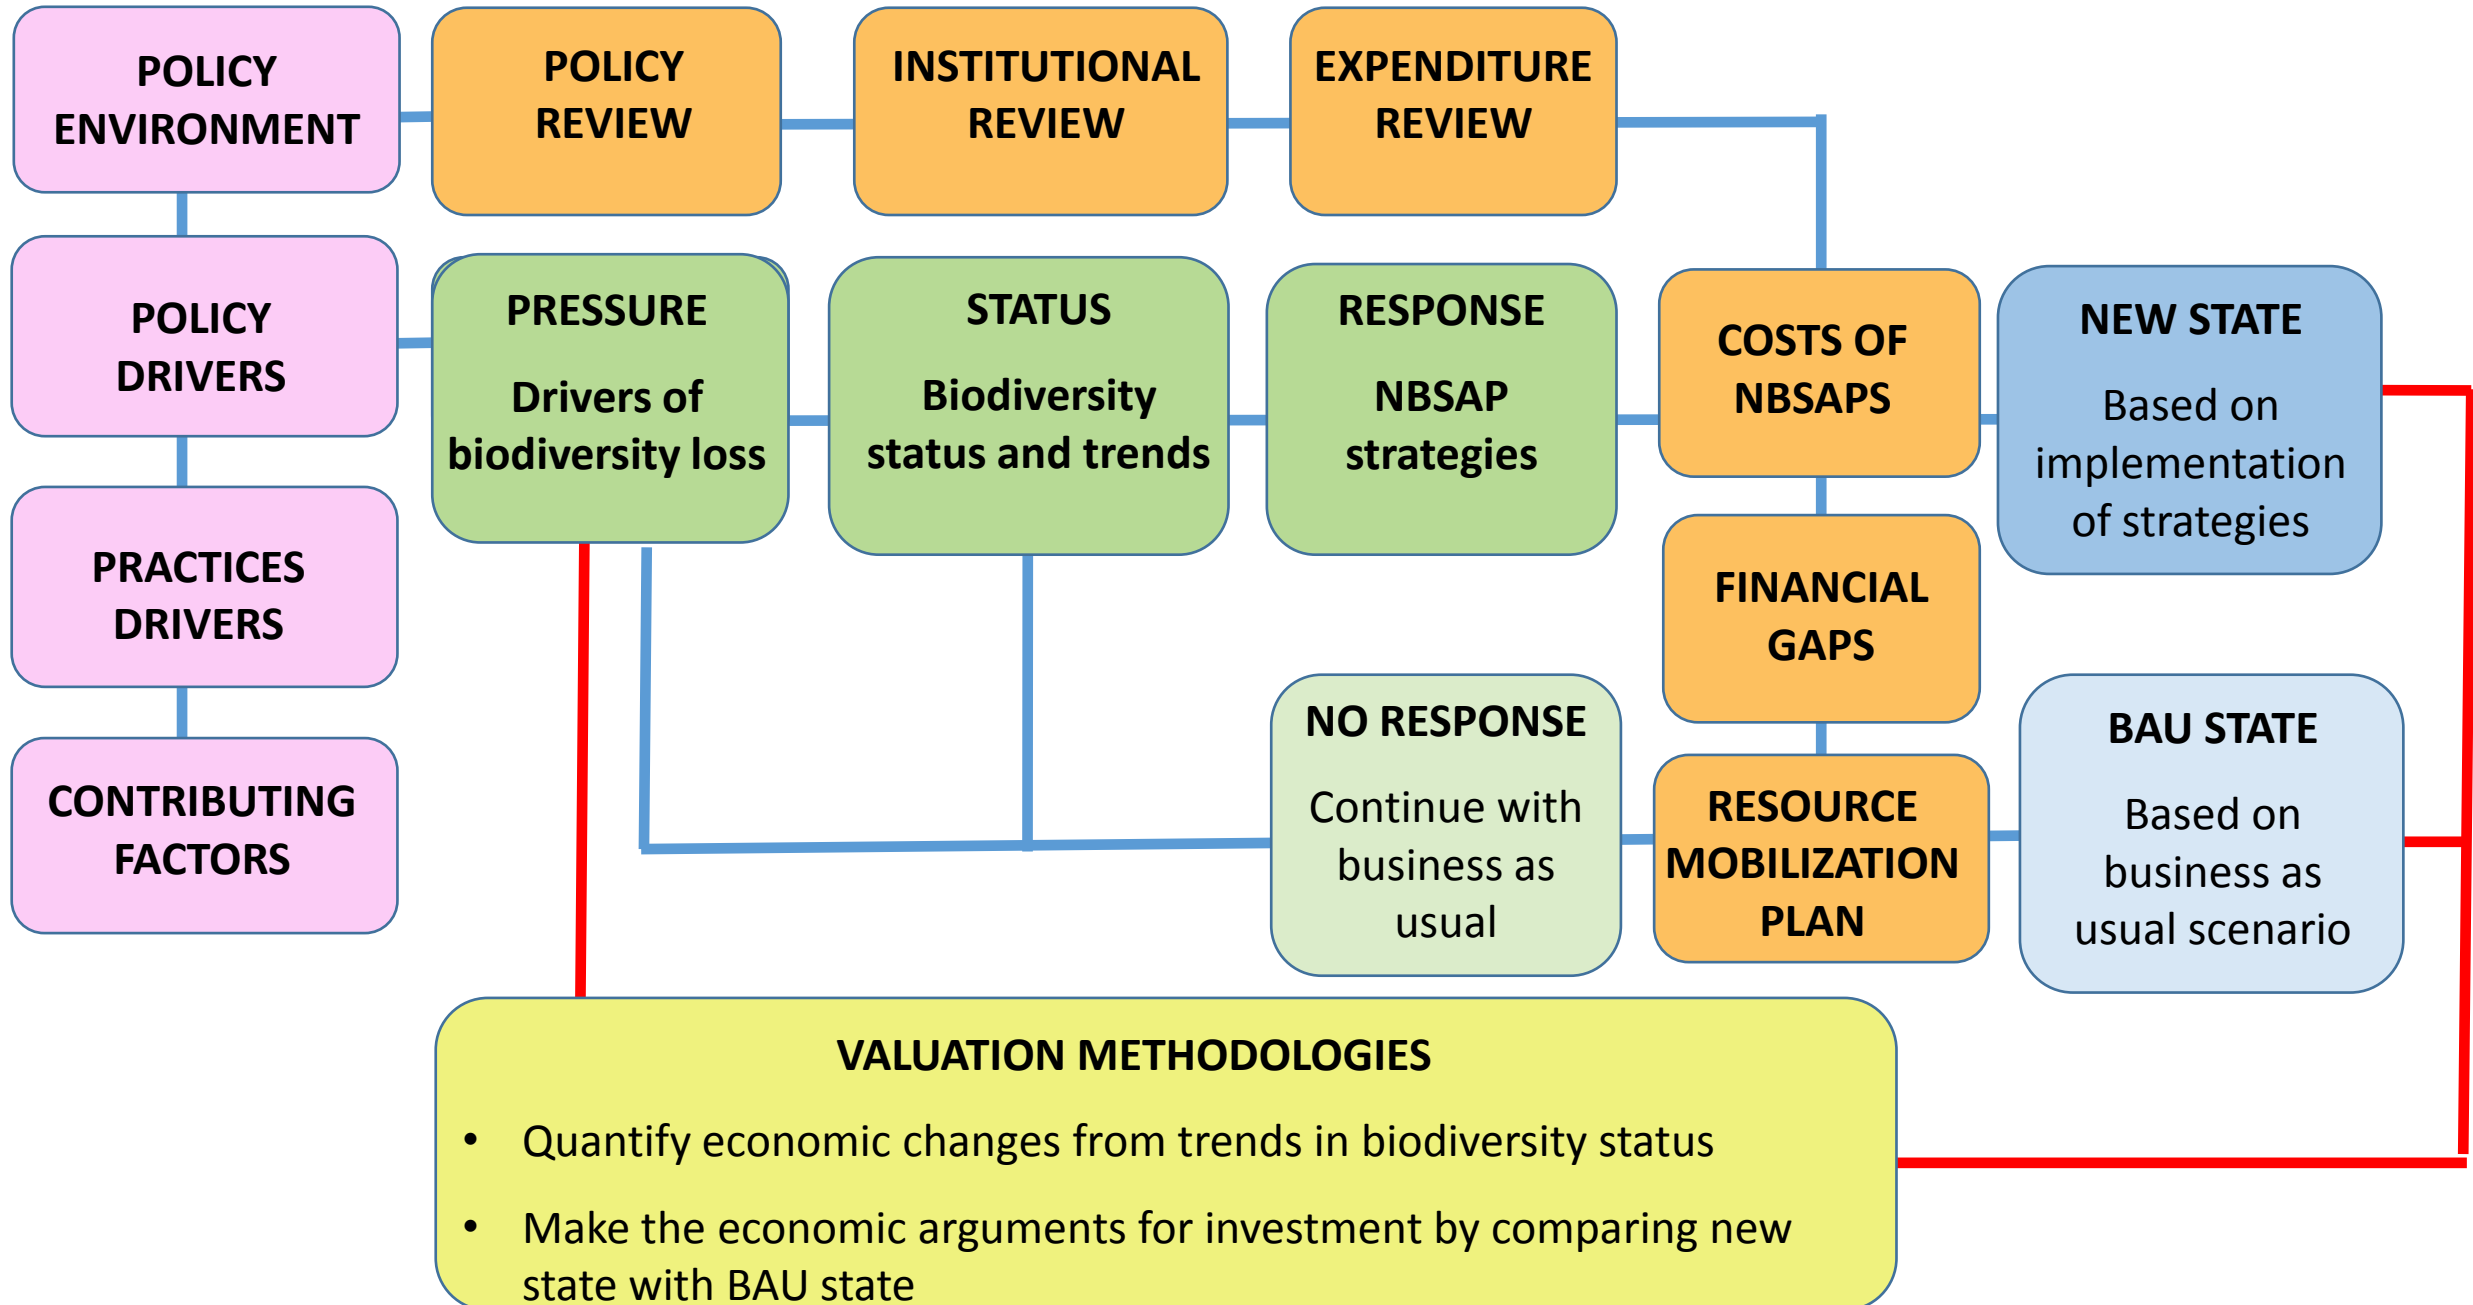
POLICY ENVIRONMENT

POLICY REVIEW

INSTITUTIONAL REVIEW

EXPENDITURE REVIEW

POLICY DRIVERS

PRESSURE

Drivers of biodiversity loss

STATUS

Biodiversity status and trends

RESPONSE

NBSAP strategies

COSTS OF NBSAPS

NEW STATE

Based on implementation of strategies

PRACTICES DRIVERS

FINANCIAL GAPS

CONTRIBUTING FACTORS

NO RESPONSE

Continue with business as usual

RESOURCE MOBILIZATION PLAN

BAU STATE

Based on business as usual scenario

VALUATION METHODOLOGIES

• Quantify economic changes from trends in biodiversity status

• Make the economic arguments for investment by comparing new state with BAU state